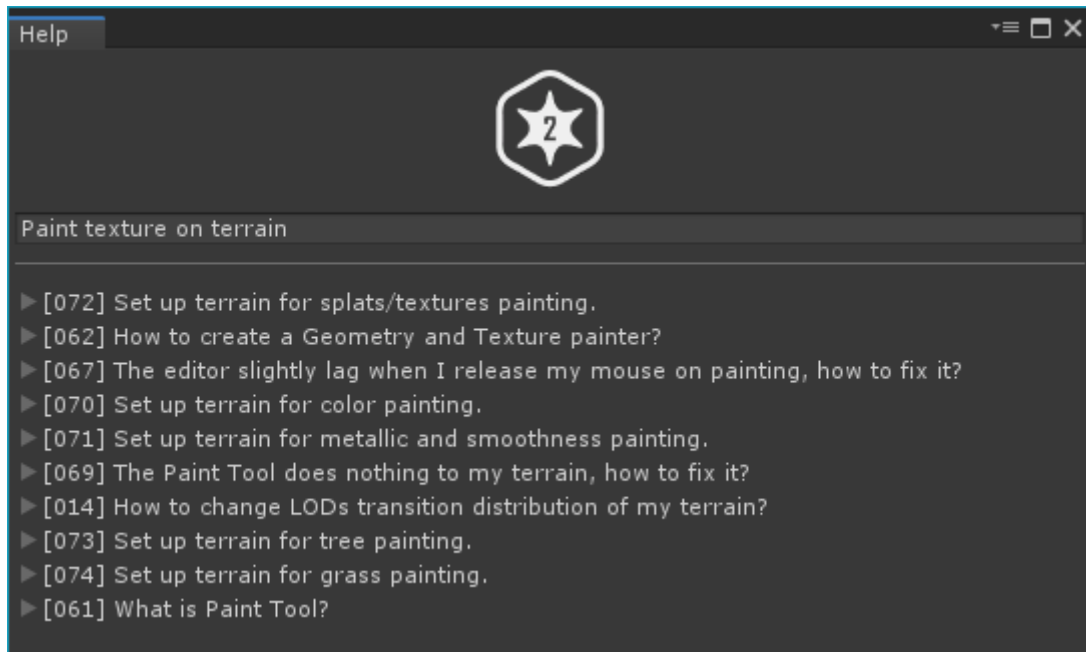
Help

2

Paint texture on terrain

[072] Set up terrain for splats/textures painting.
[062] How to create a Geometry and Texture painter?
[067] The editor slightly lag when I release my mouse on painting, how to fix it?
[070] Set up terrain for color painting.
[071] Set up terrain for metallic and smoothness painting.
[069] The Paint Tool does nothing to my terrain, how to fix it?
[014] How to change LODs transition distribution of my terrain?
[073] Set up terrain for tree painting.
[074] Set up terrain for grass painting.
[061] What is Paint Tool?